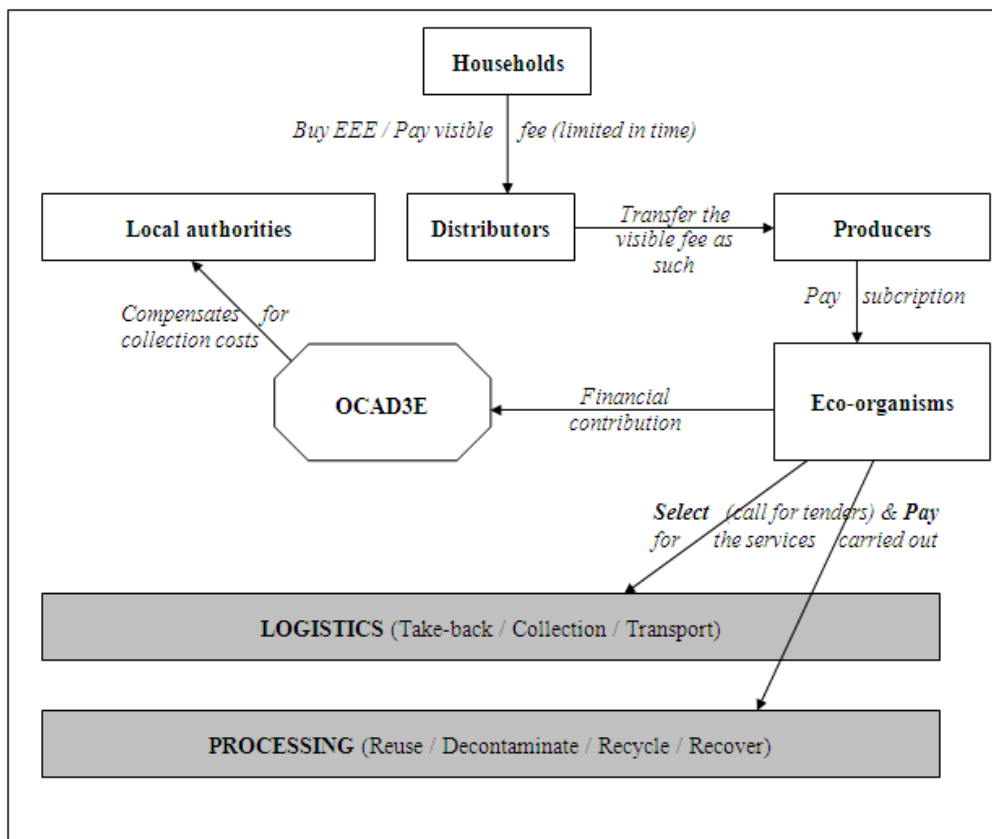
Households

Buy EEE / Pay visible fee (limited in time)

Local authorities

Distributors

Transfer the visible fee as such

Producers

Pay subcription

Compensates for collection costs

OCAD3E

Financial contribution

Eco-organisms

Select (call for tenders) & Pay for the services carried out

LOGISTICS (Take-back / Collection / Transport)

PROCESSING (Reuse / Decontaminate / Recycle / Recover)